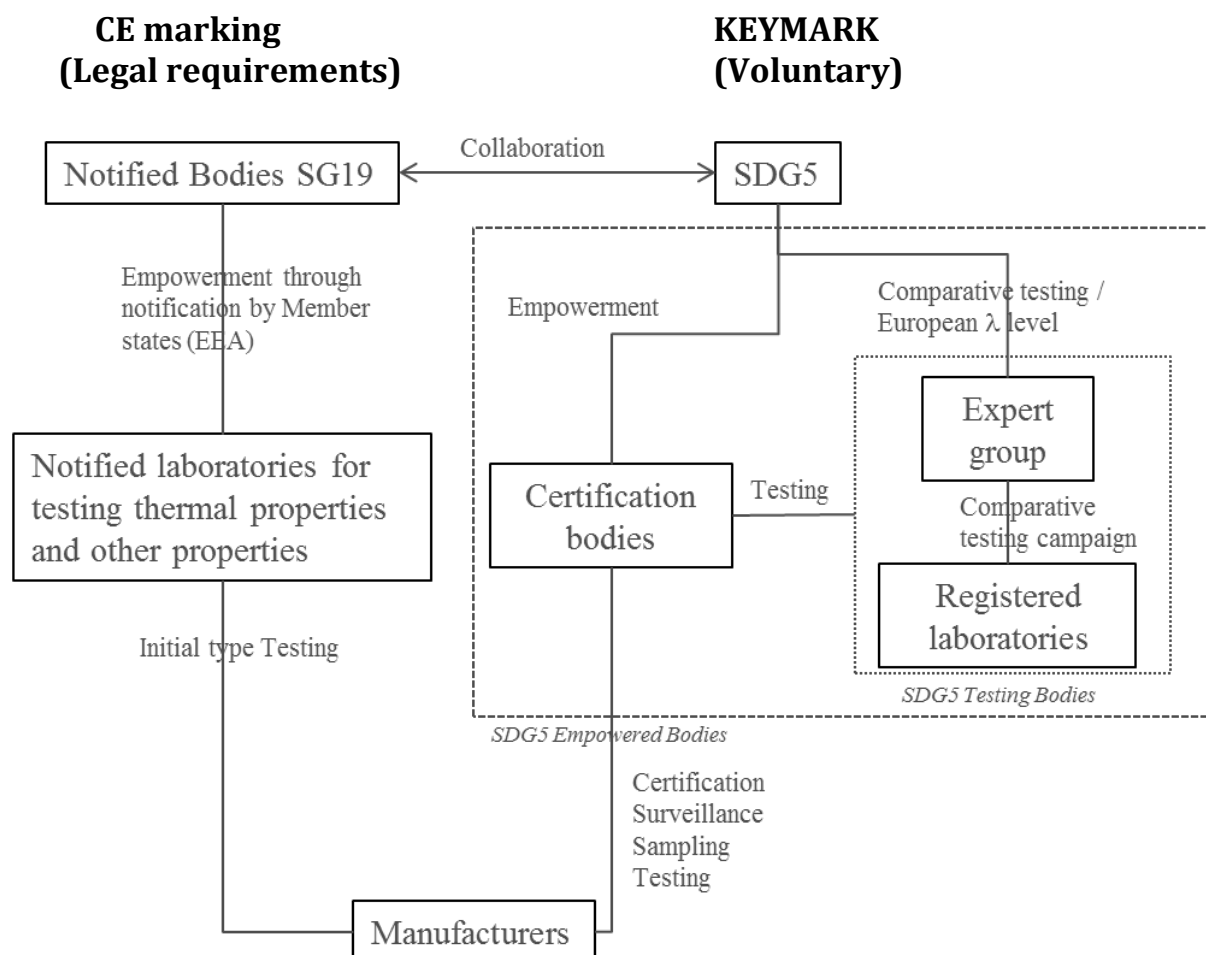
CE marking
(Legal requirements)

KEYMARK
(Voluntary)

Notified Bodies SG19

Collaboration

SDG5

Empowerment through notification by Member states (EEA)

Empowerment

Comparative testing / European $\lambda$ level

Notified laboratories for testing thermal properties and other properties

Certification bodies

Testing

Expert group

Comparative testing campaign

Registered laboratories

SDG5 Testing Bodies

Initial type Testing

SDG5 Empowered Bodies

Certification
Surveillance
Sampling
Testing

Manufacturers